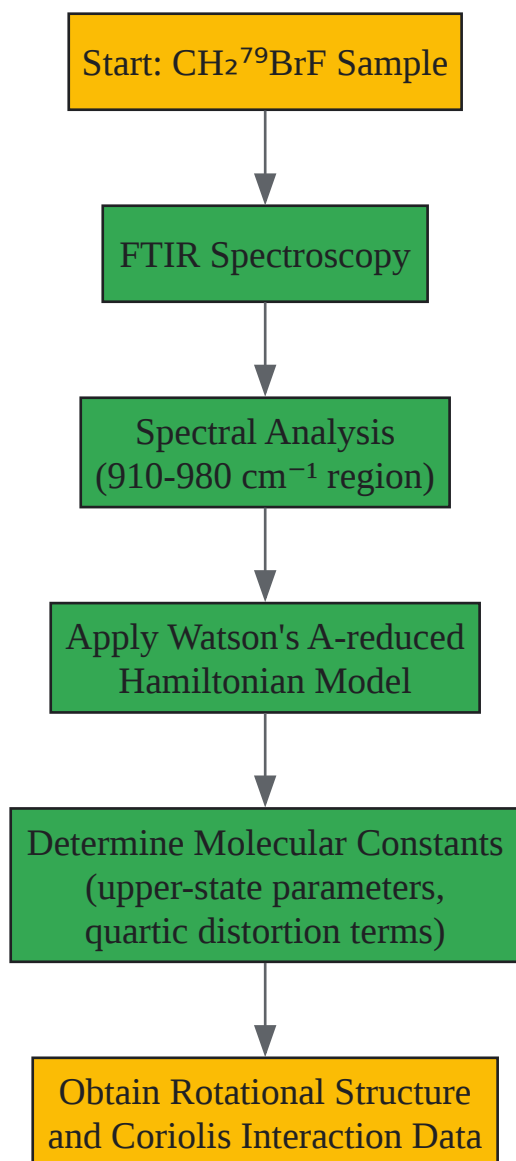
Start: $CH_2{}^{79}BrF$ Sample

FTIR Spectroscopy

Spectral Analysis (910-980 $cm^{-1}$ region)

Apply Watson's A-reduced Hamiltonian Model

Determine Molecular Constants (upper-state parameters, quartic distortion terms)

Obtain Rotational Structure and Coriolis Interaction Data